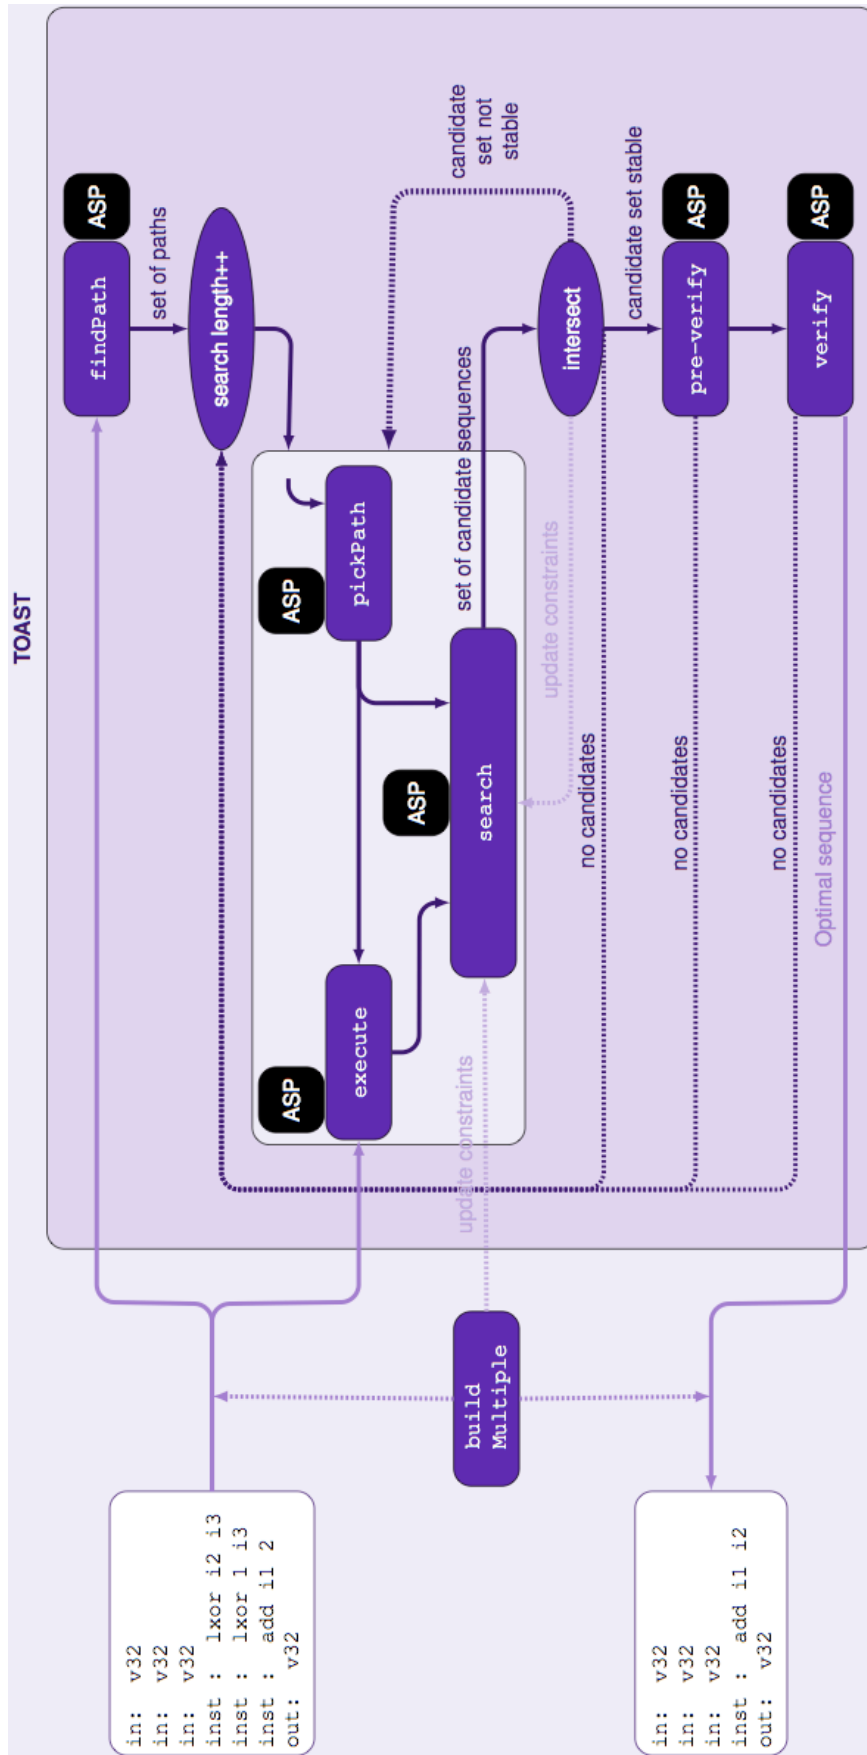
TOAST

ASP
findPath

set of paths

search length++

candidate set not stable

intersect

candidate set stable

ASP
pre-verify

ASP
verify

ASP
pickPath

set of candidate sequences

update constraints

ASP
search

no candidates

no candidates

no candidates

Optimal sequence

ASP
execute

update constraints

build Multiple

in: v32
in: v32
in: v32
inst : lxor i2 i3
inst : lxor 1 i3
inst : add i1 2
out: v32

in: v32
in: v32
in: v32
inst : add i1 i2
out: v32